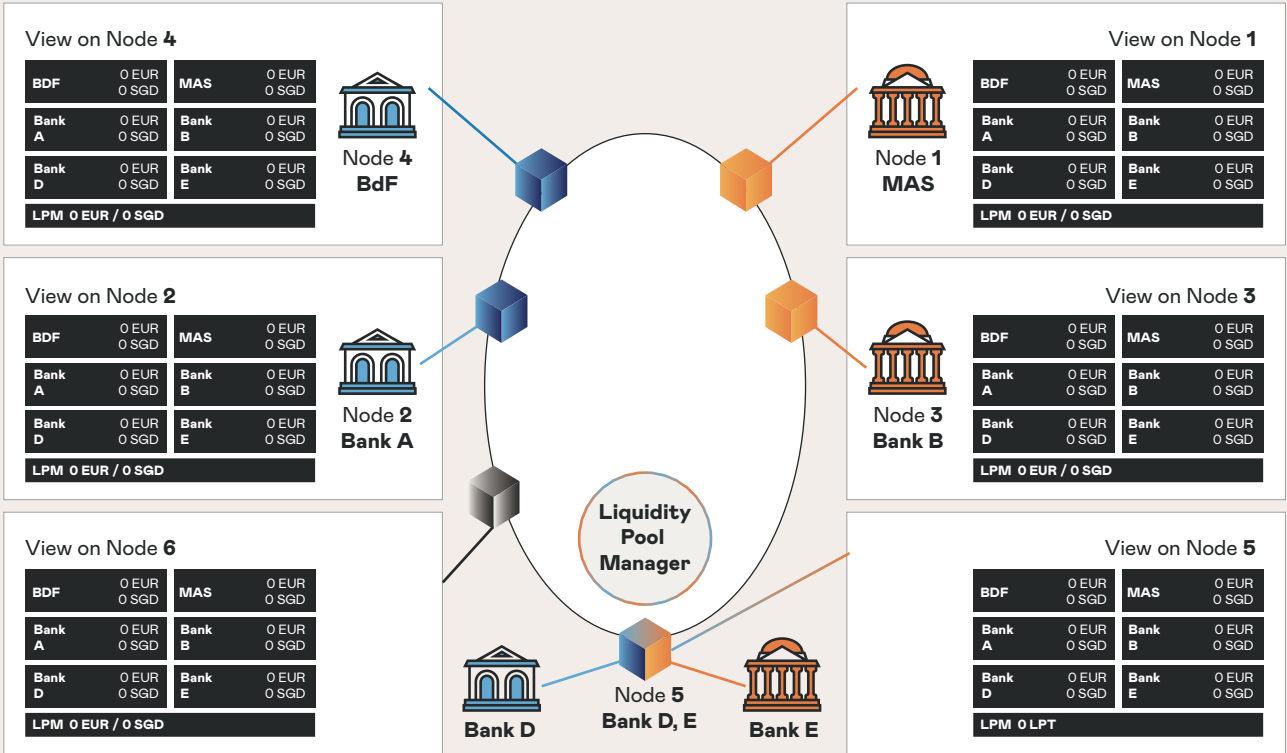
View on Node 4

| BDF | 0 EUR 0 SGD | MAS | 0 EUR 0 SGD |
|---|---|---|---|
| Bank A | 0 EUR 0 SGD | Bank B | 0 EUR 0 SGD |
| Bank D | 0 EUR 0 SGD | Bank E | 0 EUR 0 SGD |

LPM 0 EUR / 0 SGD

Node 4 BdF

View on Node 1

| BDF | 0 EUR 0 SGD | MAS | 0 EUR 0 SGD |
|---|---|---|---|
| Bank A | 0 EUR 0 SGD | Bank B | 0 EUR 0 SGD |
| Bank D | 0 EUR 0 SGD | Bank E | 0 EUR 0 SGD |

LPM 0 EUR / 0 SGD

Node 1 MAS

View on Node 2

| BDF | 0 EUR 0 SGD | MAS | 0 EUR 0 SGD |
|---|---|---|---|
| Bank A | 0 EUR 0 SGD | Bank B | 0 EUR 0 SGD |
| Bank D | 0 EUR 0 SGD | Bank E | 0 EUR 0 SGD |

LPM 0 EUR / 0 SGD

Node 2 Bank A

View on Node 3

| BDF | 0 EUR 0 SGD | MAS | 0 EUR 0 SGD |
|---|---|---|---|
| Bank A | 0 EUR 0 SGD | Bank B | 0 EUR 0 SGD |
| Bank D | 0 EUR 0 SGD | Bank E | 0 EUR 0 SGD |

LPM 0 EUR / 0 SGD

Node 3 Bank B

Liquidity Pool Manager

View on Node 6

| BDF | 0 EUR 0 SGD | MAS | 0 EUR 0 SGD |
|---|---|---|---|
| Bank A | 0 EUR 0 SGD | Bank B | 0 EUR 0 SGD |
| Bank D | 0 EUR 0 SGD | Bank E | 0 EUR 0 SGD |

LPM 0 EUR / 0 SGD

View on Node 5

| BDF | 0 EUR 0 SGD | MAS | 0 EUR 0 SGD |
|---|---|---|---|
| Bank A | 0 EUR 0 SGD | Bank B | 0 EUR 0 SGD |
| Bank D | 0 EUR 0 SGD | Bank E | 0 EUR 0 SGD |

LPM 0 LPT

Bank D

Node 5 Bank D, E

Bank E